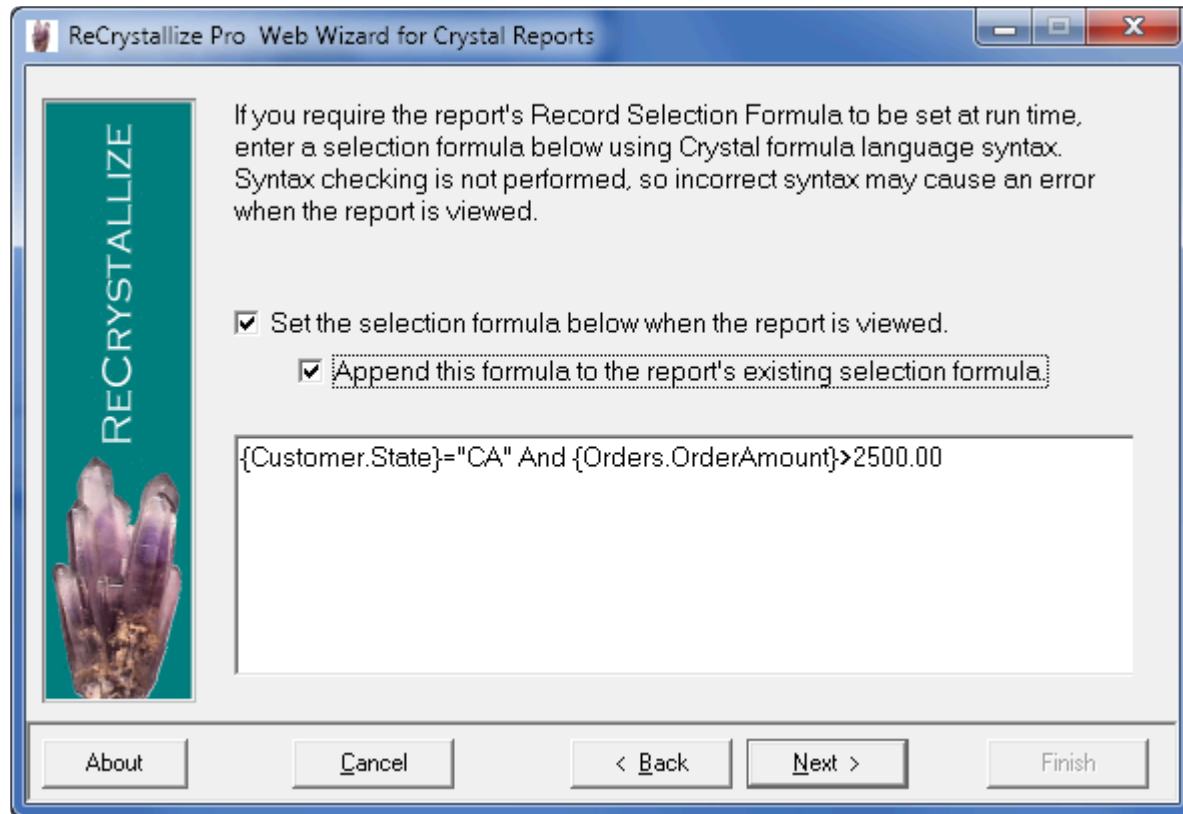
ReCrystallize Pro Web Wizard for Crystal Reports

ReCrystallize

If you require the report's Record Selection Formula to be set at run time, enter a selection formula below using Crystal formula language syntax. Syntax checking is not performed, so incorrect syntax may cause an error when the report is viewed.

☑ Set the selection formula below when the report is viewed.

☑ Append this formula to the report's existing selection formula.

{Customer.State}="CA" And {Orders.OrderAmount}>2500.00

About

Cancel

< Back

Next >

Finish